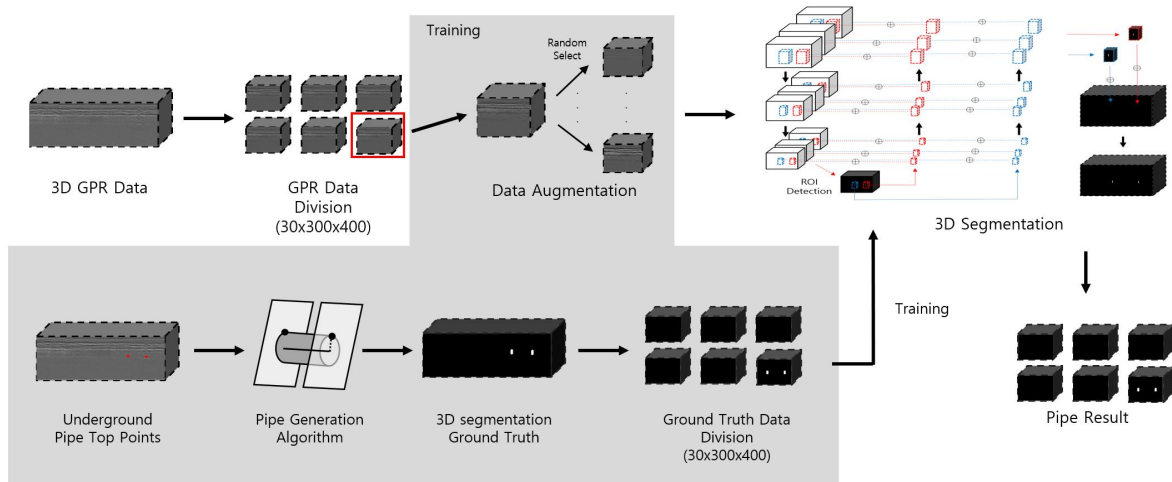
Training

Random Select

3D GPR Data

GPR Data Division (30x300x400)

Data Augmentation

ROI Detection

3D Segmentation

Training

Underground Pipe Top Points

Pipe Generation Algorithm

3D segmentation Ground Truth

Ground Truth Data Division (30x300x400)

Pipe Result